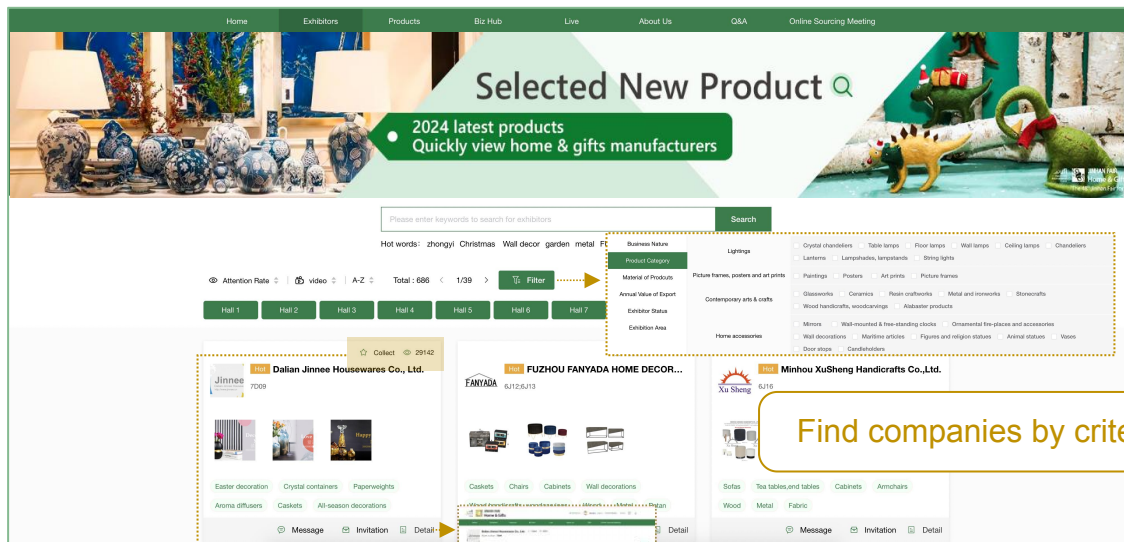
Home Exhibitors Products Biz Hub Live About Us Q&A Online Sourcing Meeting

Selected New Product

2024 latest products
Quickly view home & gifts manufacturers

Please enter keywords to search for exhibitors
Search

Hot words: zhongyi Christmas Wall decor garden metal F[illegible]

Attention Rate video A-Z Total : 686 1/39 Filter

Hall 1 Hall 2 Hall 3 Hall 4 Hall 5 Hall 6 Hall 7

Business Nature
Product Category
Material of Products
Annual Value of Export
Exhibitor Status
Exhibition Area

| | |
|---|---|
| Lightings | Crystal chandeliers, Table lamps, Floor lamps, Wall lamps, Ceiling lamps, Chandeliers, Lanterns, Lampshades, lampstands, String lights |
| Picture frames, posters and art prints | Paintings, Posters, Art prints, Picture frames |
| Contemporary arts & crafts | Glassworks, Ceramics, Resin craftworks, Metal and ironworks, Stonecrafts, Wood handicrafts, woodcarvings, Alabaster products |
| Home accessories | Mirrors, Wall-mounted & free-standing clocks, Ornamental fire-places and accessories, Wall decorations, Maritime articles, Figures and religion statues, Animal statues, Vases, Door stops, Candleholders |

Collect 29142

Hot Dalian Jinnee Housewares Co., Ltd.
7D09
Easter decoration Crystal containers Paperweights
Aroma diffusers Caskets All-season decorations
Message Invitation Detail

Hot FUZHOU FANYADA HOME DECOR...
6J12;6J13
Caskets Chairs Cabinets Wall decorations
Detail

Hot Minhou XuSheng Handicrafts Co.,Ltd.
6J16
Sofas Tea tables,end tables Cabinets Armchairs
Wood Metal Fabric
Message Invitation Detail

Find companies by crite